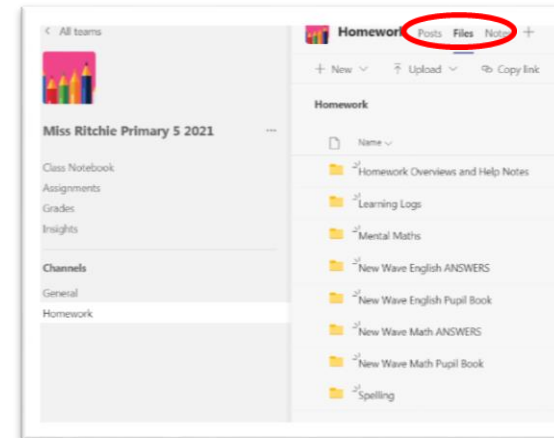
< All teams

Miss Ritchie Primary 5 2021 ...

Class Notebook
Assignments
Grades
Insights

Channels
General
Homework

Homework Posts Files Note +

+ New ⌵ Upload ⌵ Copy link

Homework

Name ⌵

Homework Overviews and Help Notes
Learning Logs
Mental Maths
New Wave English ANSWERS
New Wave English Pupil Book
New Wave Math ANSWERS
New Wave Math Pupil Book
Spelling